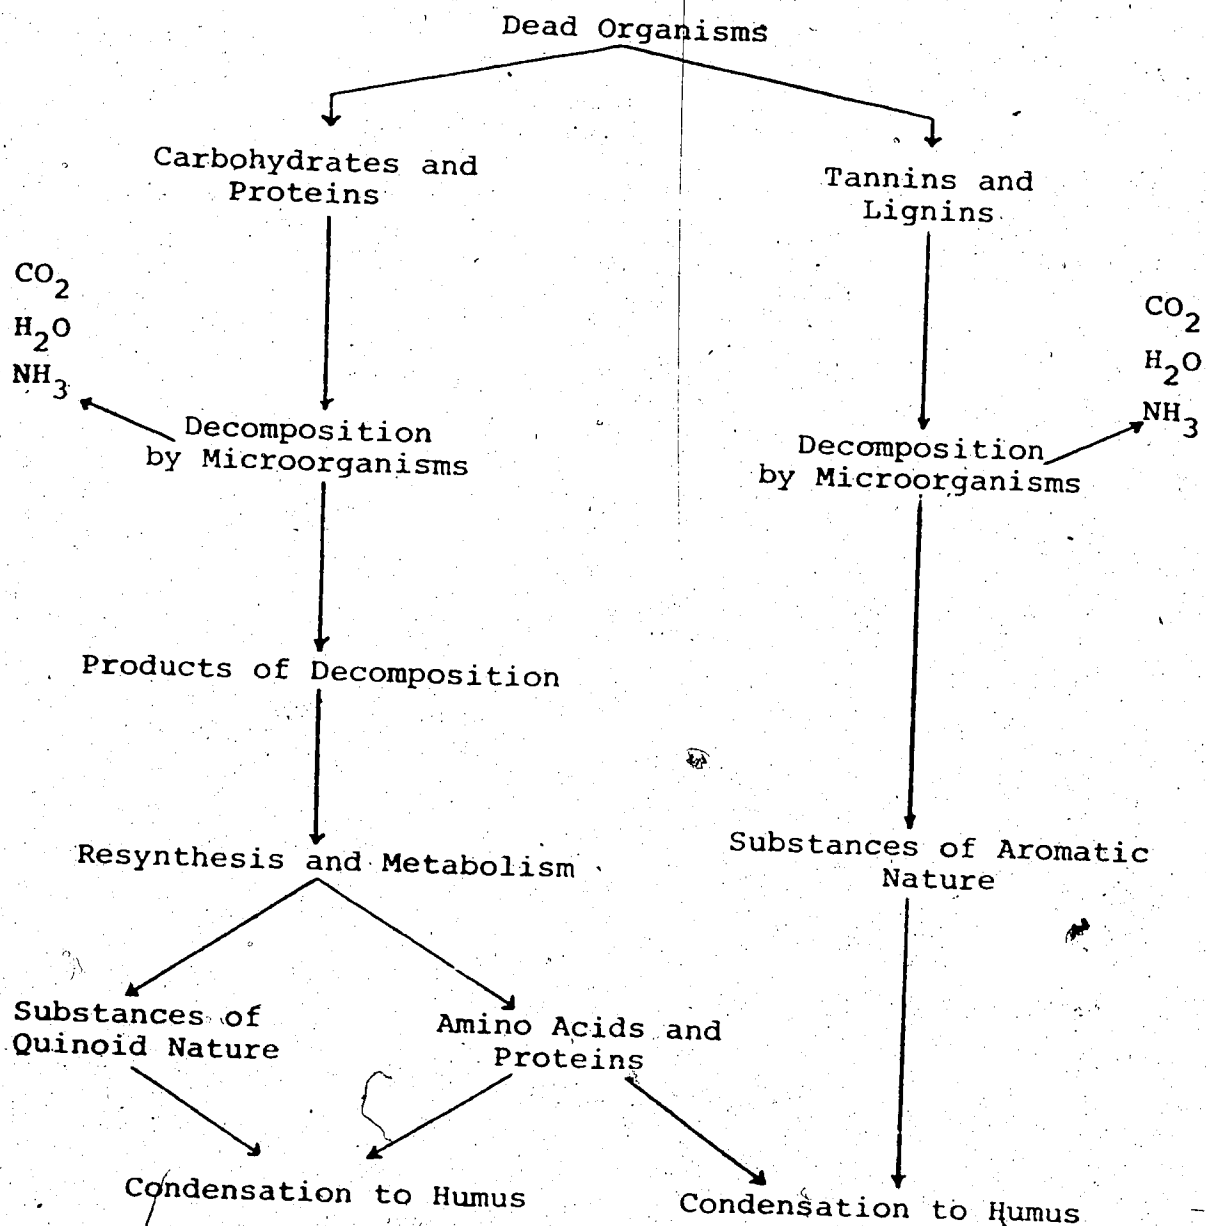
Dead Organisms

Carbohydrates and Proteins

Tannins and Lignins

$CO_2$
$H_2O$
$NH_3$

$CO_2$
$H_2O$
$NH_3$

Decomposition by Microorganisms

Decomposition by Microorganisms

Products of Decomposition

Resynthesis and Metabolism

Substances of Aromatic Nature

Substances of Quinoid Nature

Amino Acids and Proteins

Condensation to Humus

Condensation to Humus